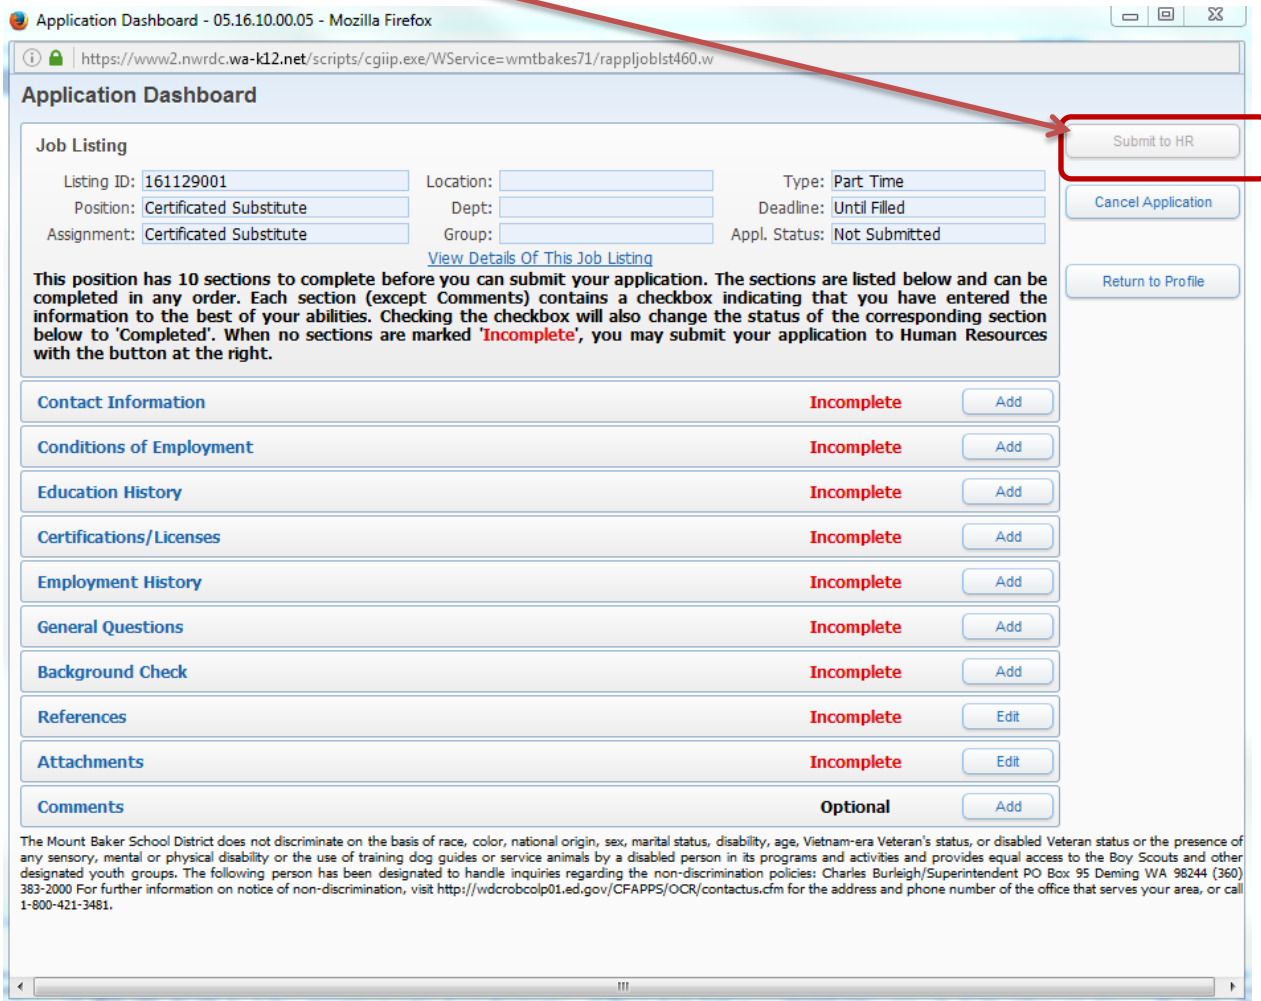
Application Dashboard - 05.16.10.00.05 - Mozilla Firefox

https://www2.nwrdc.wa-k12.net/scripts/cgiip.exe/WService=wmtbakes71/rappljoblst460.w

Application Dashboard

Job Listing

Listing ID: 161129001
Position: Certificated Substitute
Assignment: Certificated Substitute
Location:
Dept:
Group:
Type: Part Time
Deadline: Until Filled
Appl. Status: Not Submitted

View Details Of This Job Listing

This position has 10 sections to complete before you can submit your application. The sections are listed below and can be completed in any order. Each section (except Comments) contains a checkbox indicating that you have entered the information to the best of your abilities. Checking the checkbox will also change the status of the corresponding section below to 'Completed'. When no sections are marked 'Incomplete', you may submit your application to Human Resources with the button at the right.

Submit to HR
Cancel Application
Return to Profile

| | | |
|---|---|---|
| Contact Information | Incomplete | Add |
| Conditions of Employment | Incomplete | Add |
| Education History | Incomplete | Add |
| Certifications/Licenses | Incomplete | Add |
| Employment History | Incomplete | Add |
| General Questions | Incomplete | Add |
| Background Check | Incomplete | Add |
| References | Incomplete | Edit |
| Attachments | Incomplete | Edit |
| Comments | Optional | Add |

The Mount Baker School District does not discriminate on the basis of race, color, national origin, sex, marital status, disability, age, Vietnam-era Veteran's status, or disabled Veteran status or the presence of any sensory, mental or physical disability or the use of training dog guides or service animals by a disabled person in its programs and activities and provides equal access to the Boy Scouts and other designated youth groups. The following person has been designated to handle inquiries regarding the non-discrimination policies: Charles Burleigh/Superintendent PO Box 95 Deming WA 98244 (360) 383-2000 For further information on notice of non-discrimination, visit http://wdcrobcolp01.ed.gov/CFAPPS/OCR/contactus.cfm for the address and phone number of the office that serves your area, or call 1-800-421-3481.